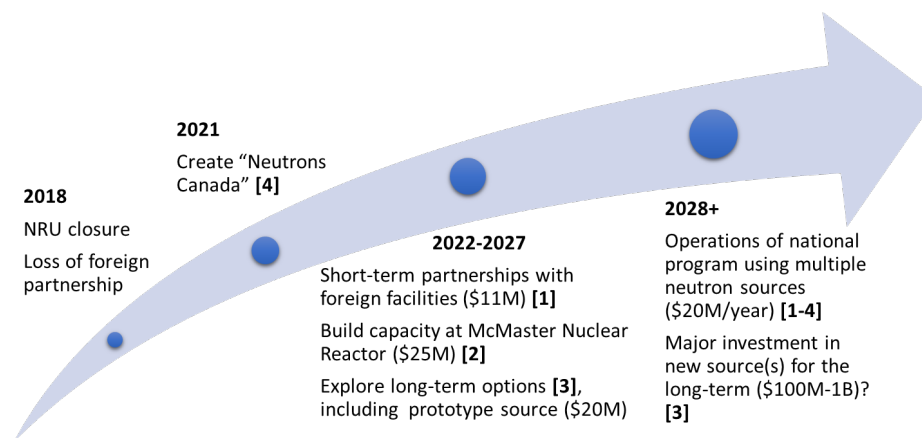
2018

NRU closure

Loss of foreign partnership

2021

Create “Neutrons Canada” **[4]**

2022-2027

Short-term partnerships with foreign facilities (\$11M) **[1]**

Build capacity at McMaster Nuclear Reactor (\$25M) **[2]**

Explore long-term options **[3]**, including prototype source (\$20M)

2028+

Operations of national program using multiple neutron sources (\$20M/year) **[1-4]**

Major investment in new source(s) for the long-term (\$100M-1B)? **[3]**